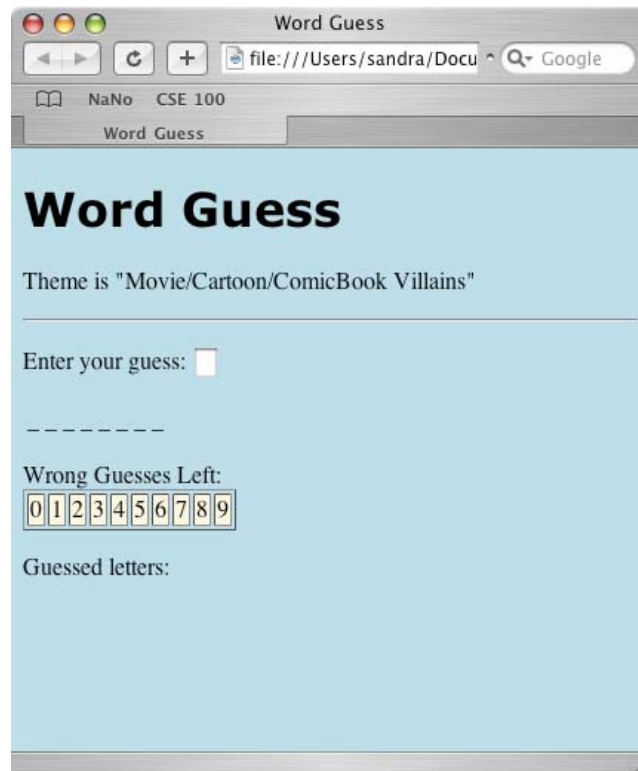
Word Guess

file:///Users/sandra/Docu

Google

NaNo CSE 100

Word Guess

Word Guess

Theme is "Movie/Cartoon/ComicBook Villains"

Enter your guess:

_ _ _ _ _ _ _ _

Wrong Guesses Left:

| 0 | 1 | 2 | 3 | 4 | 5 | 6 | 7 | 8 | 9 |
|---|---|---|---|---|---|---|---|---|---|

Guessed letters: